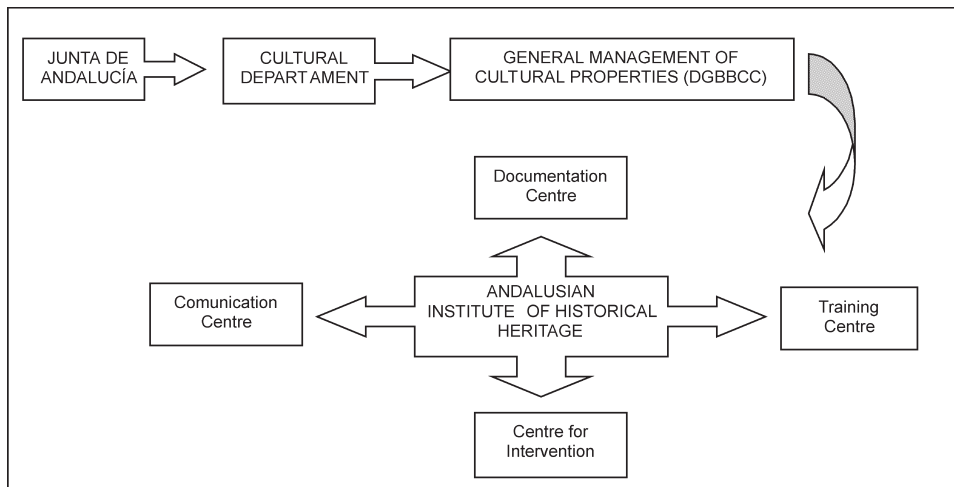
JUNTA DE ANDALUCÍA

CULTURAL DEPARTAMENT

GENERAL MANAGEMENT OF CULTURAL PROPERTIES (DGBBCC)

Documentation Centre

Comunication Centre

ANDALUSIAN INSTITUTE OF HISTORICAL HERITAGE

Training Centre

Centre for Intervention